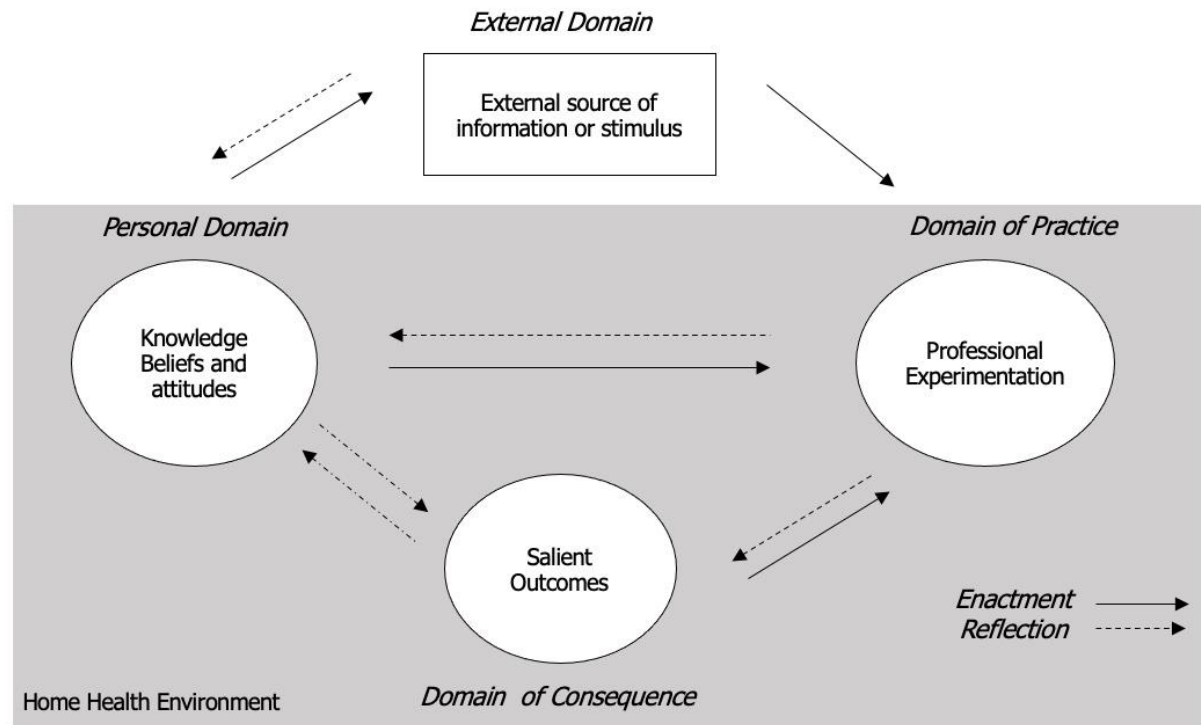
External Domain

External source of information or stimulus

Personal Domain

Domain of Practice

Knowledge Beliefs and attitudes

Professional Experimentation

Salient Outcomes

Enactment

Reflection

Home Health Environment

Domain of Consequence